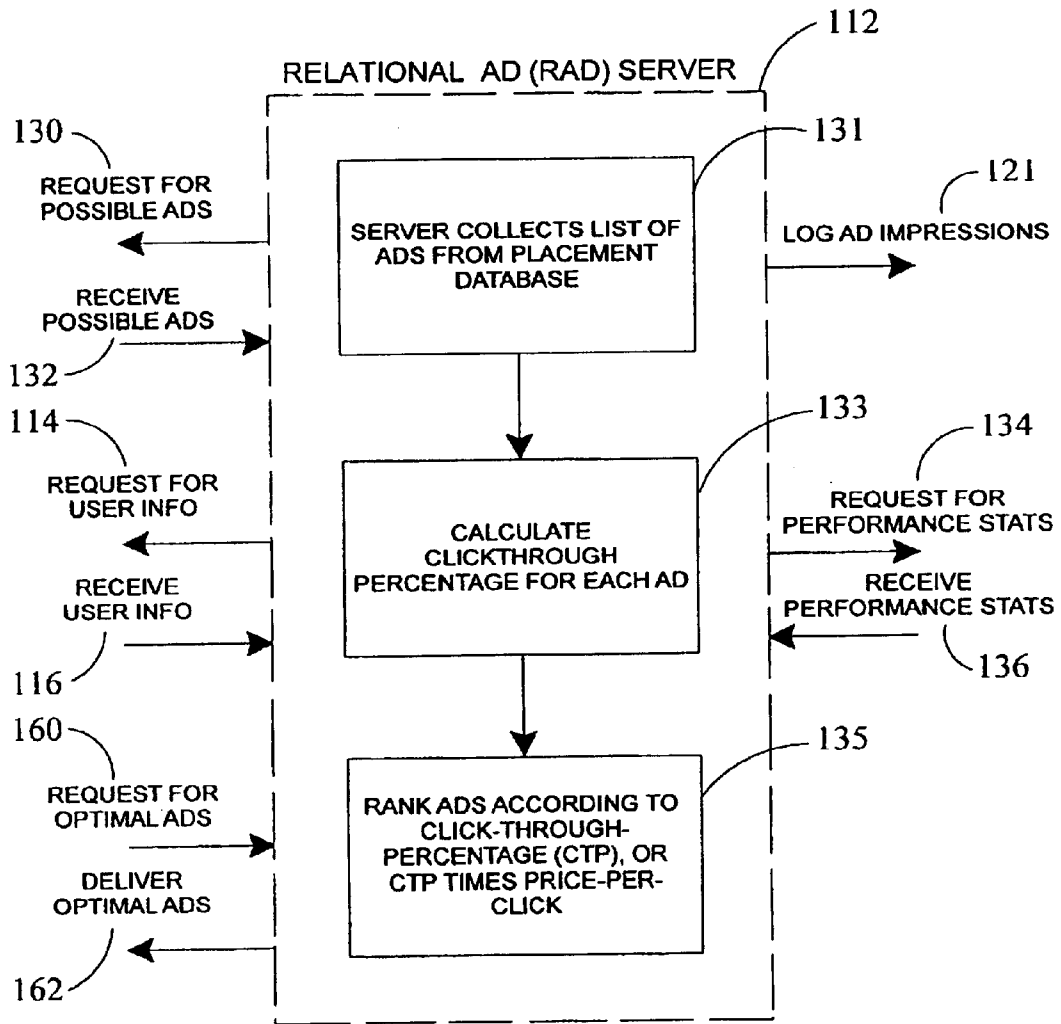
112

RELATIONAL AD (RAD) SERVER

130

REQUEST FOR POSSIBLE ADS

131

SERVER COLLECTS LIST OF ADS FROM PLACEMENT DATABASE

121

LOG AD IMPRESSIONS

RECEIVE POSSIBLE ADS

132

114

REQUEST FOR USER INFO

133

CALCULATE CLICKTHROUGH PERCENTAGE FOR EACH AD

134

REQUEST FOR PERFORMANCE STATS

RECEIVE USER INFO

RECEIVE PERFORMANCE STATS

116

136

160

REQUEST FOR OPTIMAL ADS

135

RANK ADS ACCORDING TO CLICK-THROUGH-PERCENTAGE (CTP), OR CTP TIMES PRICE-PER-CLICK

DELIVER OPTIMAL ADS

162